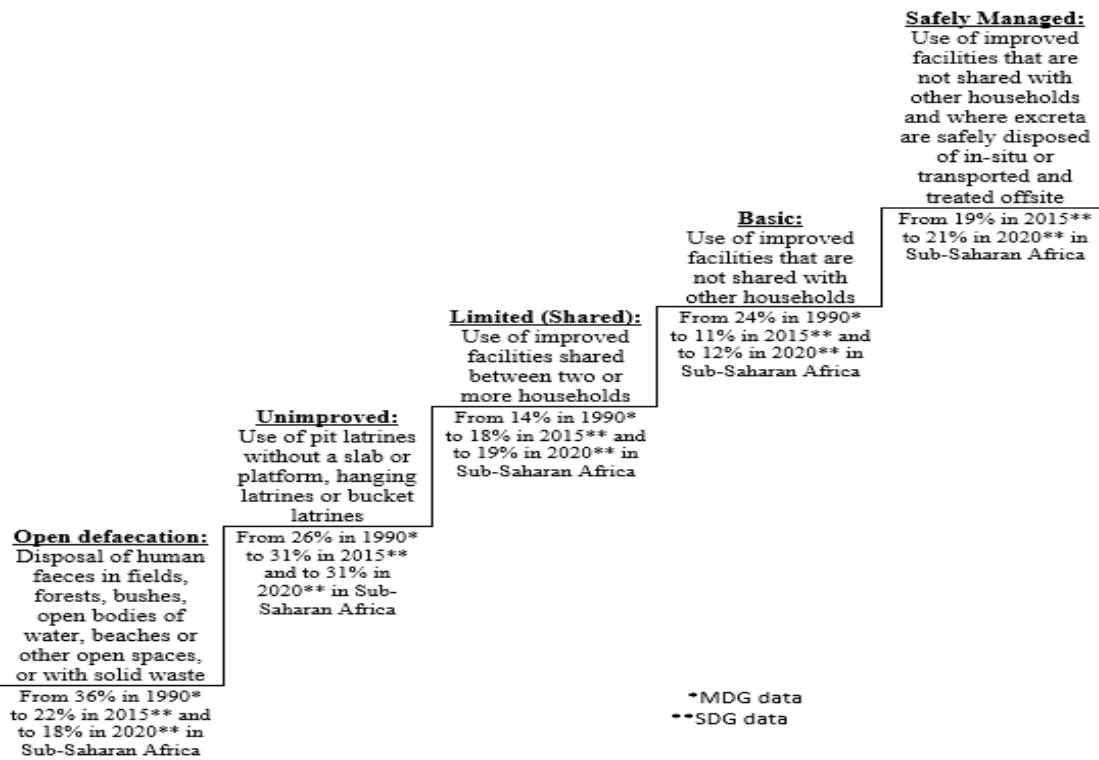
Open defaecation:
Disposal of human faeces in fields, forests, bushes, open bodies of water, beaches or other open spaces, or with solid waste

From 36% in 1990* to 22% in 2015** and to 18% in 2020** in Sub-Saharan Africa

Unimproved:
Use of pit latrines without a slab or platform, hanging latrines or bucket latrines

From 26% in 1990* to 31% in 2015** and to 31% in 2020** in Sub-Saharan Africa

Limited (Shared):
Use of improved facilities shared between two or more households

From 14% in 1990* to 18% in 2015** and to 19% in 2020** in Sub-Saharan Africa

Basic:
Use of improved facilities that are not shared with other households

From 24% in 1990* to 11% in 2015** and to 12% in 2020** in Sub-Saharan Africa

Safely Managed:
Use of improved facilities that are not shared with other households and where excreta are safely disposed of in-situ or transported and treated offsite

From 19% in 2015** to 21% in 2020** in Sub-Saharan Africa

*MDG data
**SDG data